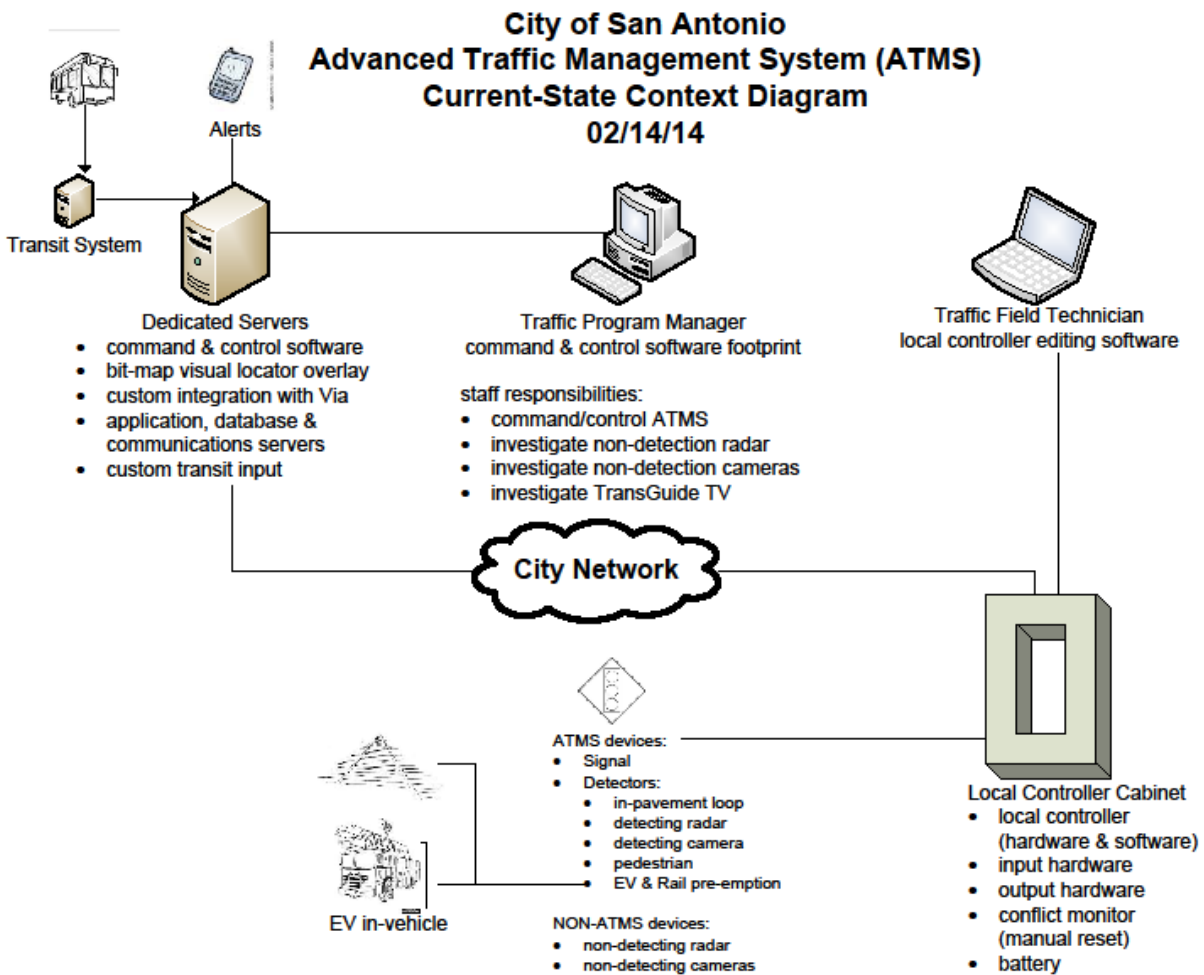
City of San Antonio
Advanced Traffic Management System (ATMS)
Current-State Context Diagram
02/14/14

Alerts

Transit System

Dedicated Servers
- command & control software
- bit-map visual locator overlay
- custom integration with Via
- application, database & communications servers
- custom transit input

Traffic Program Manager
command & control software footprint

staff responsibilities:
- command/control ATMS
- investigate non-detection radar
- investigate non-detection cameras
- investigate TransGuide TV

Traffic Field Technician
local controller editing software

City Network

ATMS devices:
- Signal
- Detectors:
  - in-pavement loop
  - detecting radar
  - detecting camera
  - pedestrian
  - EV & Rail pre-emption

EV in-vehicle

NON-ATMS devices:
- non-detecting radar
- non-detecting cameras

Local Controller Cabinet
- local controller (hardware & software)
- input hardware
- output hardware
- conflict monitor (manual reset)
- battery